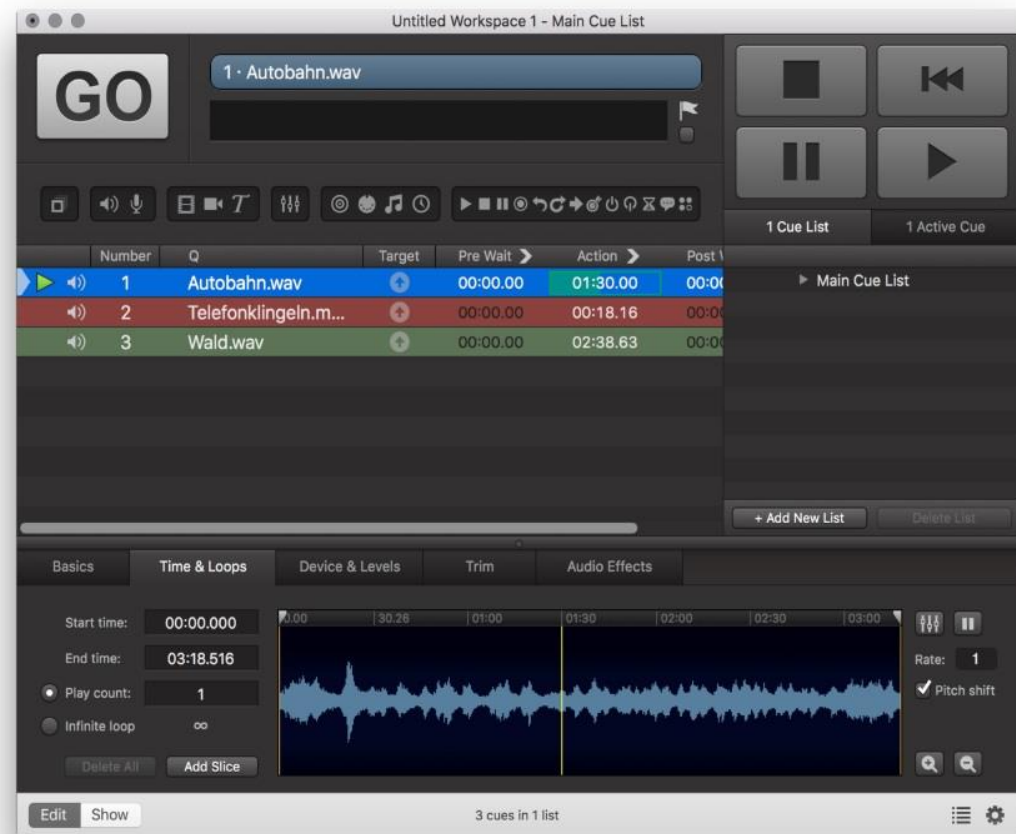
Untitled Workspace 1 - Main Cue List

GO

1 · Autobahn.wav

1 Cue List
1 Active Cue

| | Number | Q | Target | Pre Wait | Action | Post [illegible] |
|---|---|---|---|---|---|---|
| | 1 | Autobahn.wav | | 00:00.00 | 01:30.00 | 00:0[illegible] |
| | 2 | Telefonklingeln.m... | | 00:00.00 | 00:18.16 | 00:0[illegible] |
| | 3 | Wald.wav | | 00:00.00 | 02:38.63 | 00:0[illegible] |

Main Cue List

+ Add New List
Delete List

Basics
Time & Loops
Device & Levels
Trim
Audio Effects

Start time: 00:00.000
End time: 03:18.516
Play count: 1
Infinite loop ∞
Delete All
Add Slice

0.00 | 30.26 | 01:00 | 01:30 | 02:00 | 02:30 | 03:00

Rate: 1
Pitch shift

Edit
Show
3 cues in 1 list